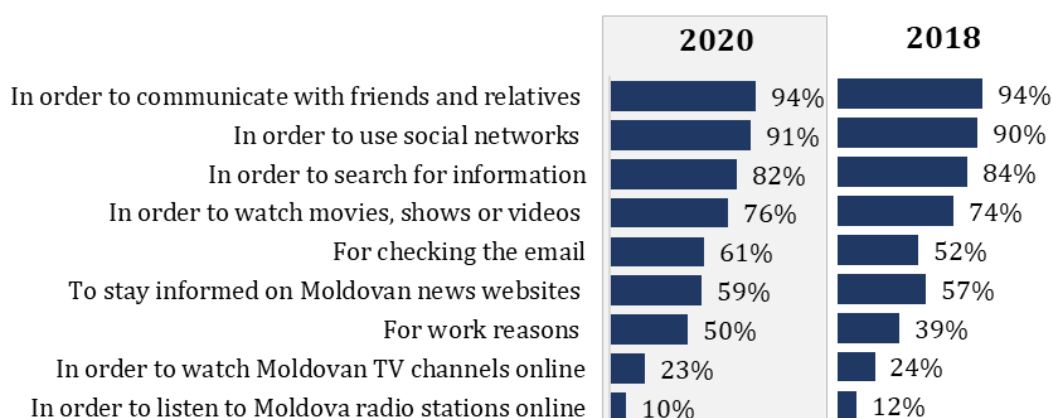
| | 2020 | 2018 |
|---|---|---|
| In order to communicate with friends and relatives | 94% | 94% |
| In order to use social networks | 91% | 90% |
| In order to search for information | 82% | 84% |
| In order to watch movies, shows or videos | 76% | 74% |
| For checking the email | 61% | 52% |
| To stay informed on Moldovan news websites | 59% | 57% |
| For work reasons | 50% | 39% |
| In order to watch Moldovan TV channels online | 23% | 24% |
| In order to listen to Moldova radio stations online | 10% | 12% |